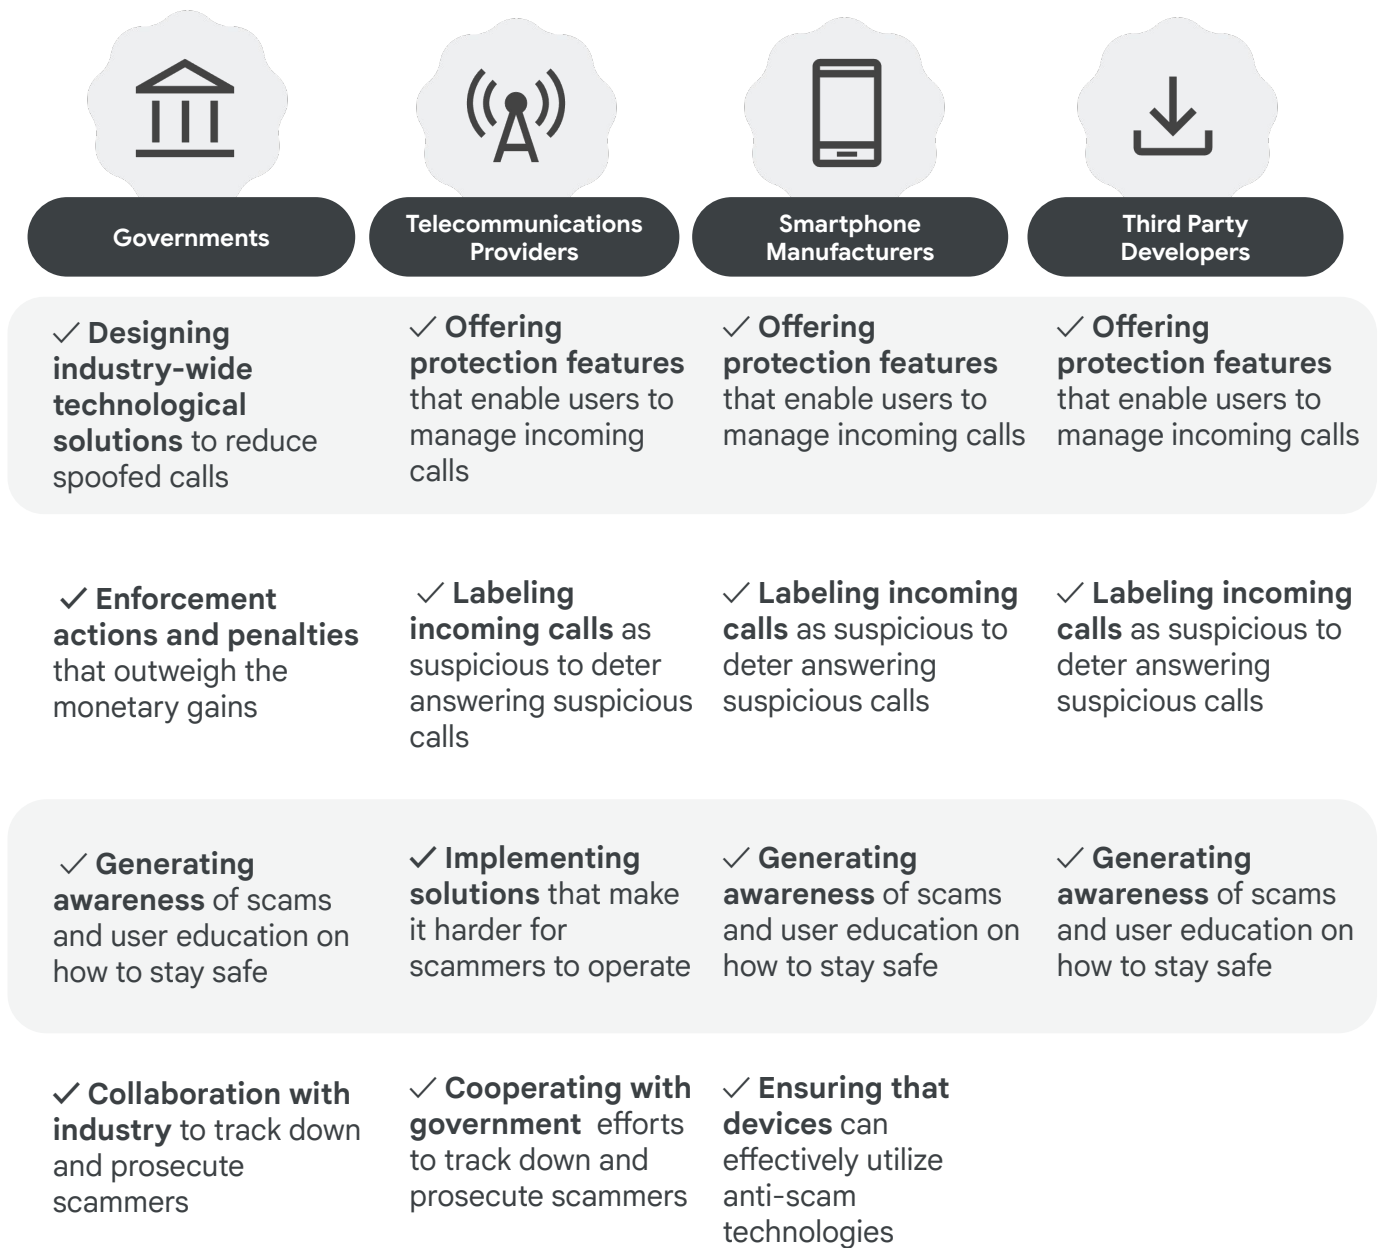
| Governments | Telecommunications Providers | Smartphone Manufacturers | Third Party Developers |
|---|---|---|---|
| ✓ Designing industry-wide technological solutions to reduce spoofed calls | ✓ Offering protection features that enable users to manage incoming calls | ✓ Offering protection features that enable users to manage incoming calls | ✓ Offering protection features that enable users to manage incoming calls |
| ✓ Enforcement actions and penalties that outweigh the monetary gains | ✓ Labeling incoming calls as suspicious to deter answering suspicious calls | ✓ Labeling incoming calls as suspicious to deter answering suspicious calls | ✓ Labeling incoming calls as suspicious to deter answering suspicious calls |
| ✓ Generating awareness of scams and user education on how to stay safe | ✓ Implementing solutions that make it harder for scammers to operate | ✓ Generating awareness of scams and user education on how to stay safe | ✓ Generating awareness of scams and user education on how to stay safe |
| ✓ Collaboration with industry to track down and prosecute scammers | ✓ Cooperating with government efforts to track down and prosecute scammers | ✓ Ensuring that devices can effectively utilize anti-scam technologies | |